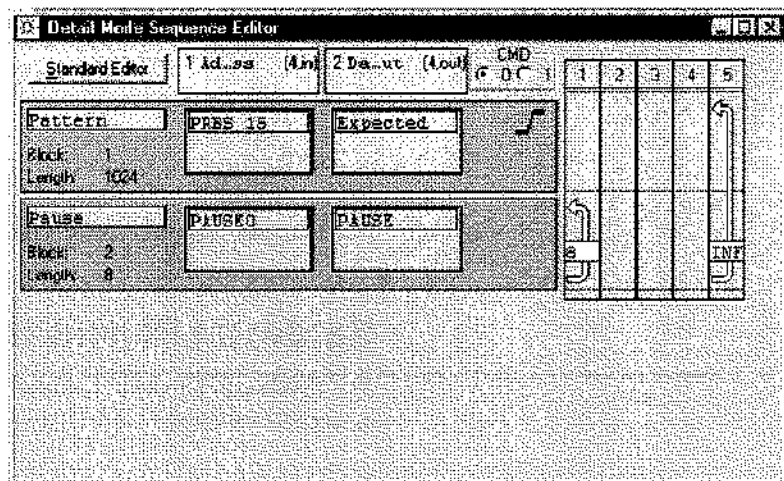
Detail Mode Sequence Editor

Standard Editor

1 Ad...ss (4,in)

2 Da...ut (4,out)

CMD
0 1

1 2 3 4 5

Pattern
Block: 1
Length: 1024

PRBS 15

Expected

Pause
Block: 2
Length: 8

PAUSE0

PAUSE

8

INF